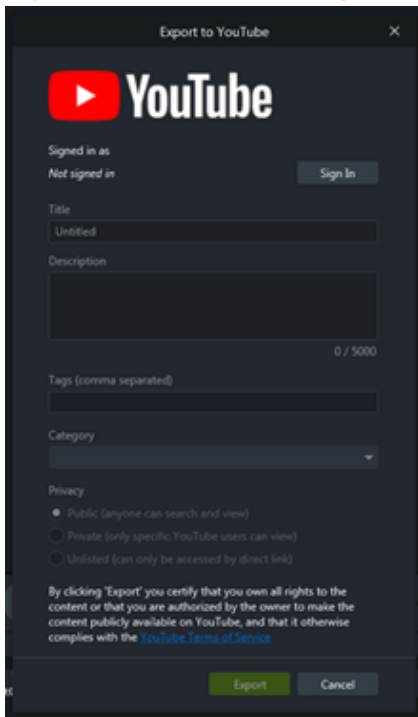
Export to YouTube

×

YouTube

Signed in as

Not signed in

Sign In

Title

Untitled

Description

0 / 5000

Tags (comma separated)

Category

Privacy

Public (anyone can search and view)

Private (only specific YouTube users can view)

Unlisted (can only be accessed by direct link)

By clicking 'Export' you certify that you own all rights to the content or that you are authorized by the owner to make the content publicly available on YouTube, and that it otherwise complies with the YouTube Terms of Service

Export

Cancel